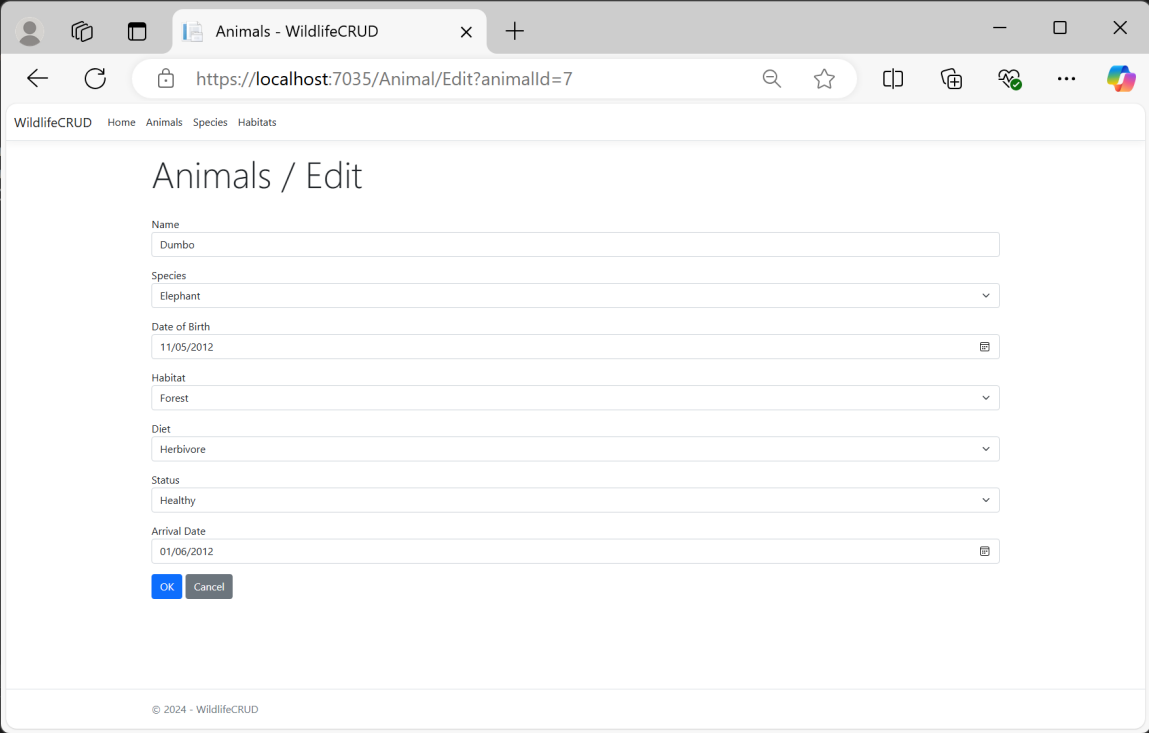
Animals - WildlifeCRUD

https://localhost:7035/Animal/Edit?animalId=7

WildlifeCRUD Home Animals Species Habitats

Animals / Edit

Name
Dumbo

Species
Elephant

Date of Birth
11/05/2012

Habitat
Forest

Diet
Herbivore

Status
Healthy

Arrival Date
01/06/2012

OK Cancel

© 2024 - WildlifeCRUD